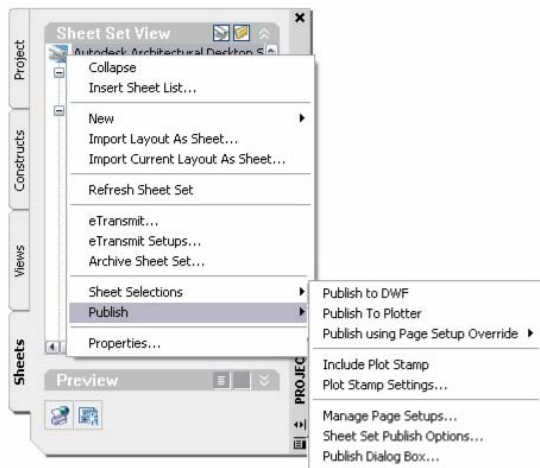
Sheet Set View

Autodesk Architectural Desktop S

Project

Constructs

Views

Sheets

Collapse
Insert Sheet List...

New
Import Layout As Sheet...
Import Current Layout As Sheet...

Refresh Sheet Set

eTransmit...
eTransmit Setups...
Archive Sheet Set...

Sheet Selections
Publish

Properties...

Publish to DWF
Publish To Plotter
Publish using Page Setup Override

Include Plot Stamp
Plot Stamp Settings...

Manage Page Setups...
Sheet Set Publish Options...
Publish Dialog Box...

Preview

PROJEC